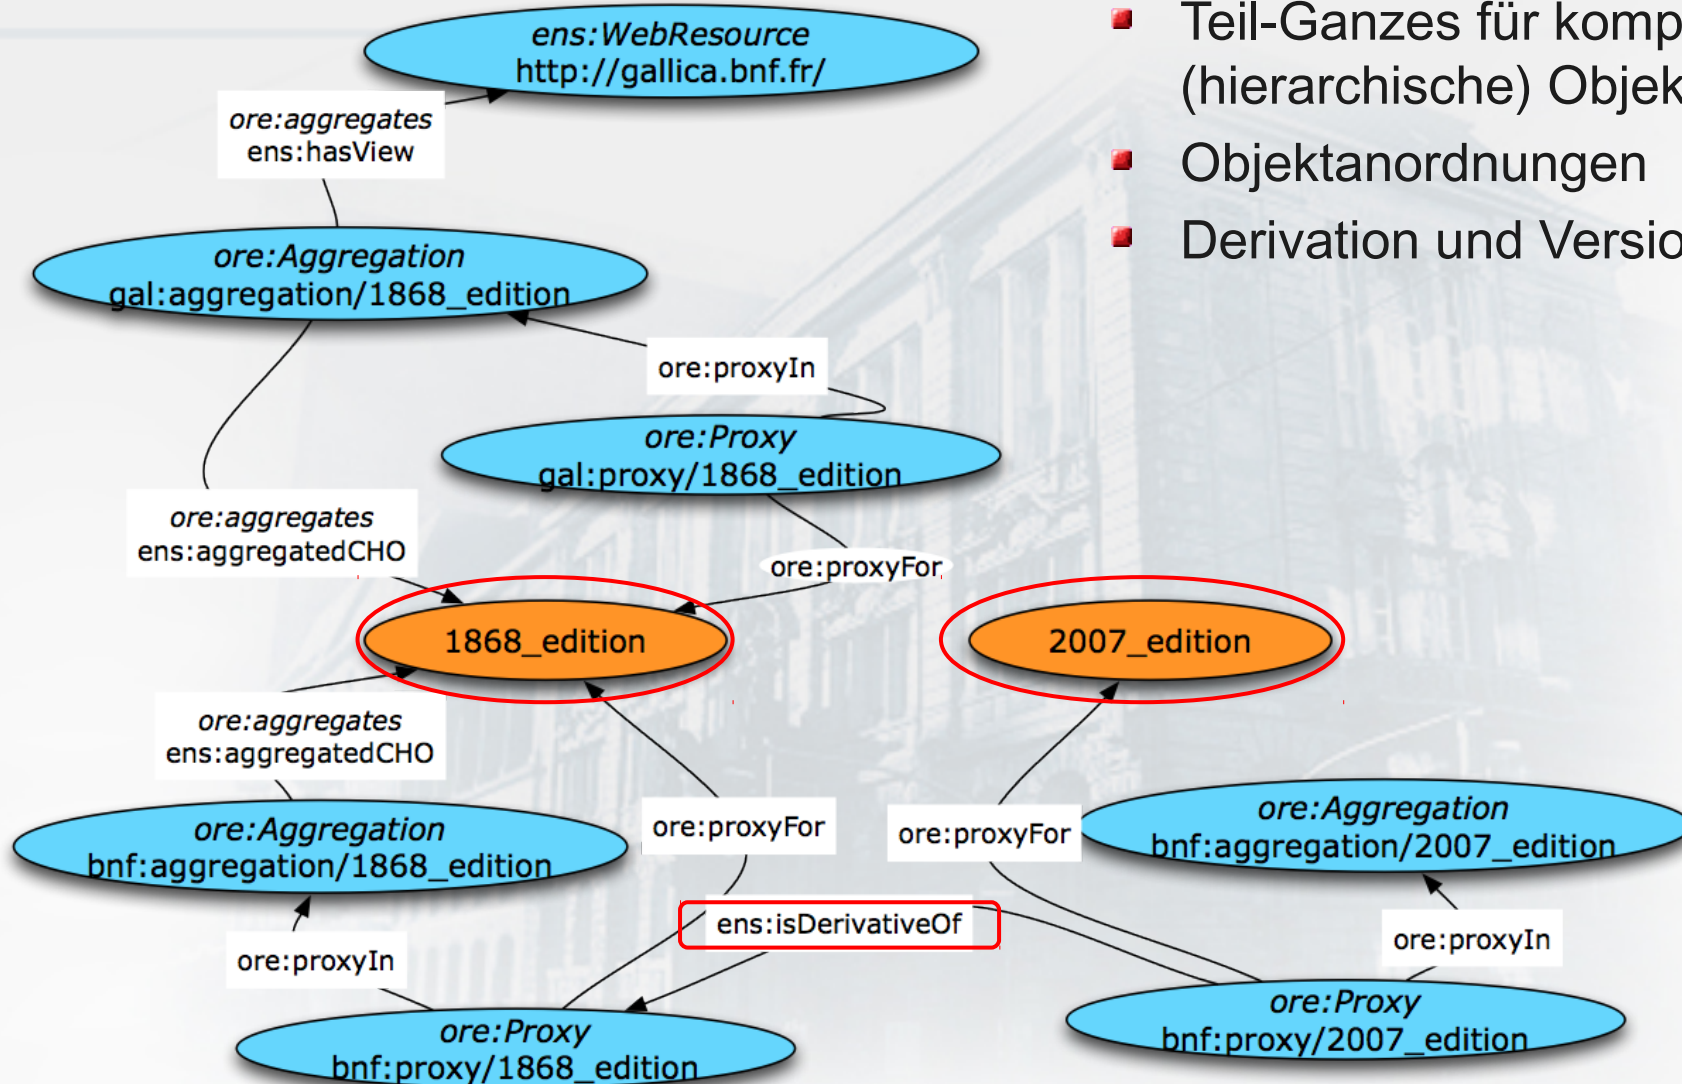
ens:WebResource
http://gallica.bnf.fr/

ore:aggregates
ens:hasView

ore:Aggregation
gal:aggregation/1868_edition

ore:proxyIn

ore:Proxy
gal:proxy/1868_edition

ore:aggregates
ens:aggregatedCHO

ore:proxyFor

1868_edition

2007_edition

ore:aggregates
ens:aggregatedCHO

ore:Aggregation
bnf:aggregation/1868_edition

ore:proxyFor

ore:proxyFor

ore:Aggregation
bnf:aggregation/2007_edition

ens:isDerivativeOf

ore:proxyIn

ore:proxyIn

ore:Proxy
bnf:proxy/1868_edition

ore:Proxy
bnf:proxy/2007_edition

Teil-Ganzes für komp
(hierarchische) Objek

Objektanordnungen

Derivation und Versio